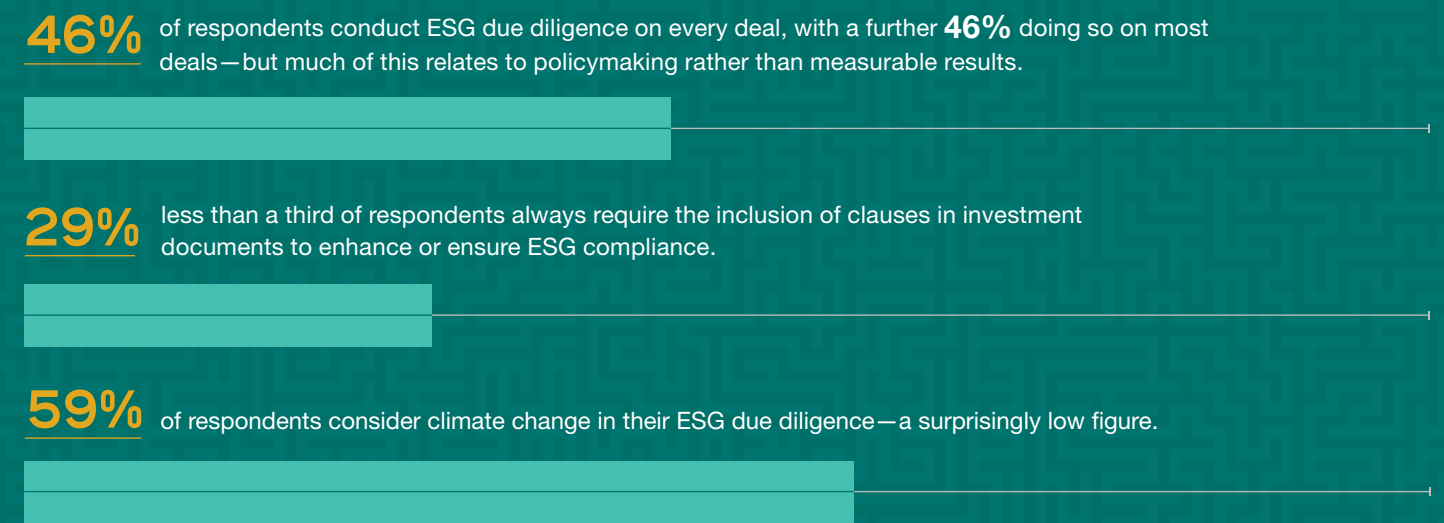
46% of respondents conduct ESG due diligence on every deal, with a further 46% doing so on most deals—but much of this relates to policymaking rather than measurable results.

29% less than a third of respondents always require the inclusion of clauses in investment documents to enhance or ensure ESG compliance.

59% of respondents consider climate change in their ESG due diligence—a surprisingly low figure.